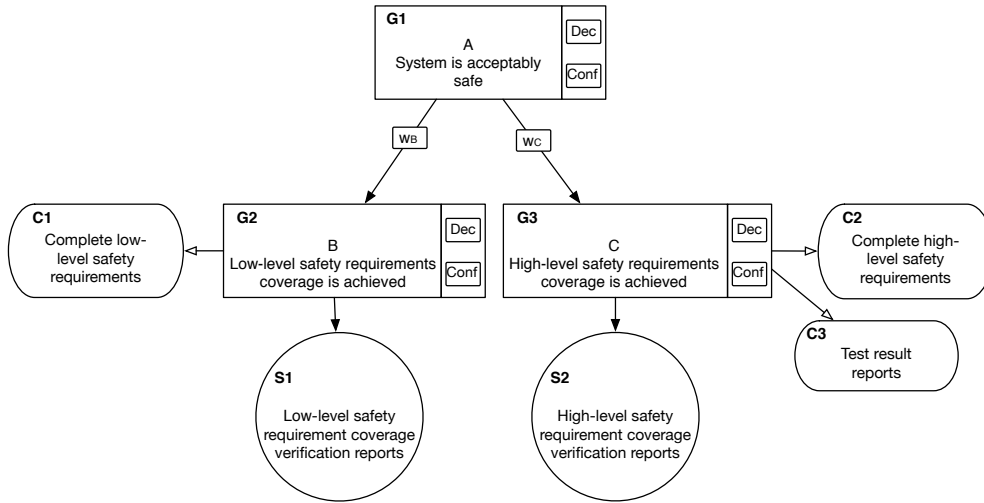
G1
A
System is acceptably safe
Dec
Conf

$w_B$

$w_C$

C1
Complete low-level safety requirements

G2
B
Low-level safety requirements coverage is achieved
Dec
Conf

G3
C
High-level safety requirements coverage is achieved
Dec
Conf

C2
Complete high-level safety requirements

C3
Test result reports

S1
Low-level safety requirement coverage verification reports

S2
High-level safety requirement coverage verification reports